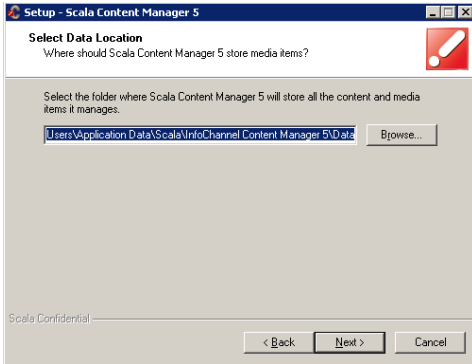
Setup - Scala Content Manager 5

Select Data Location
Where should Scala Content Manager 5 store media items?

Select the folder where Scala Content Manager 5 will store all the content and media items it manages.

Users\Application Data\Scala\InfoChannel Content Manager 5\Data

Browse...

Scala Confidential

< Back

Next >

Cancel